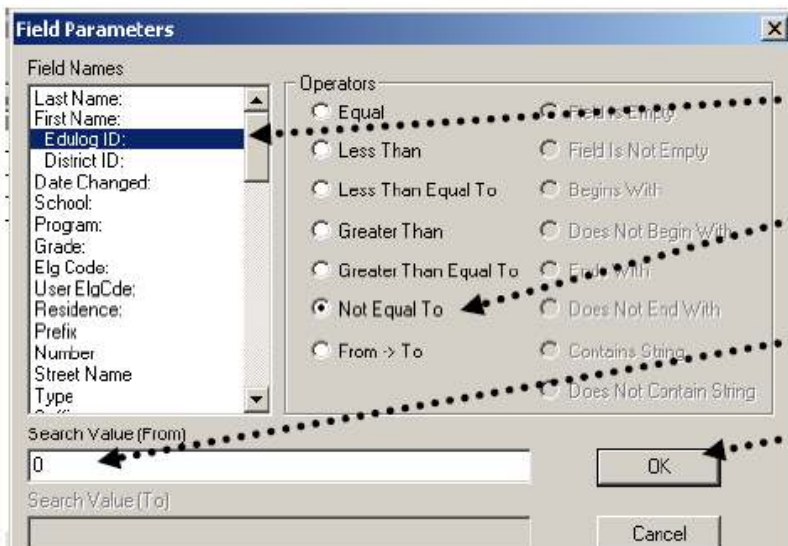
Field Parameters

Field Names

Last Name:
First Name:
Edulog ID:
District ID:
Date Changed:
School:
Program:
Grade:
Elg Code:
User ElgCde:
Residence:
Prefix
Number
Street Name
Type

Operators

Equal
Less Than
Less Than Equal To
Greater Than
Greater Than Equal To
Not Equal To
From -> To

Field Is Empty
Field Is Not Empty
Begins With
Does Not Begin With
Ends With
Does Not End With
Contains String
Does Not Contain String

Search Value (From)

0

OK

Search Value (To)

Cancel